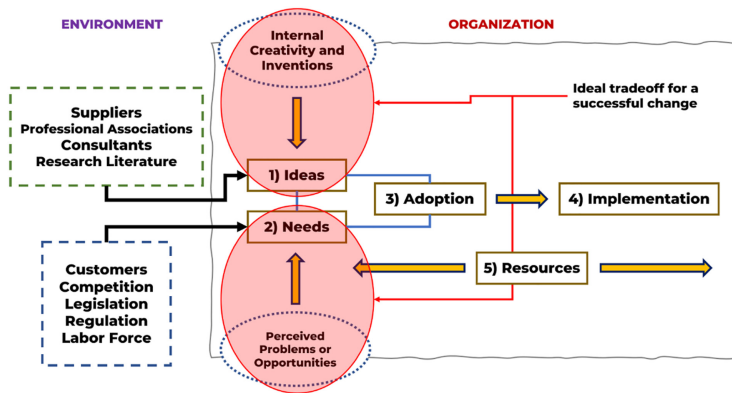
ENVIRONMENT

ORGANIZATION

Internal Creativity and Inventions

Ideal tradeoff for a successful change

Suppliers
Professional Associations
Consultants
Research Literature

1) Ideas

3) Adoption

4) Implementation

2) Needs

Customers
Competition
Legislation
Regulation
Labor Force

5) Resources

Perceived Problems or Opportunities